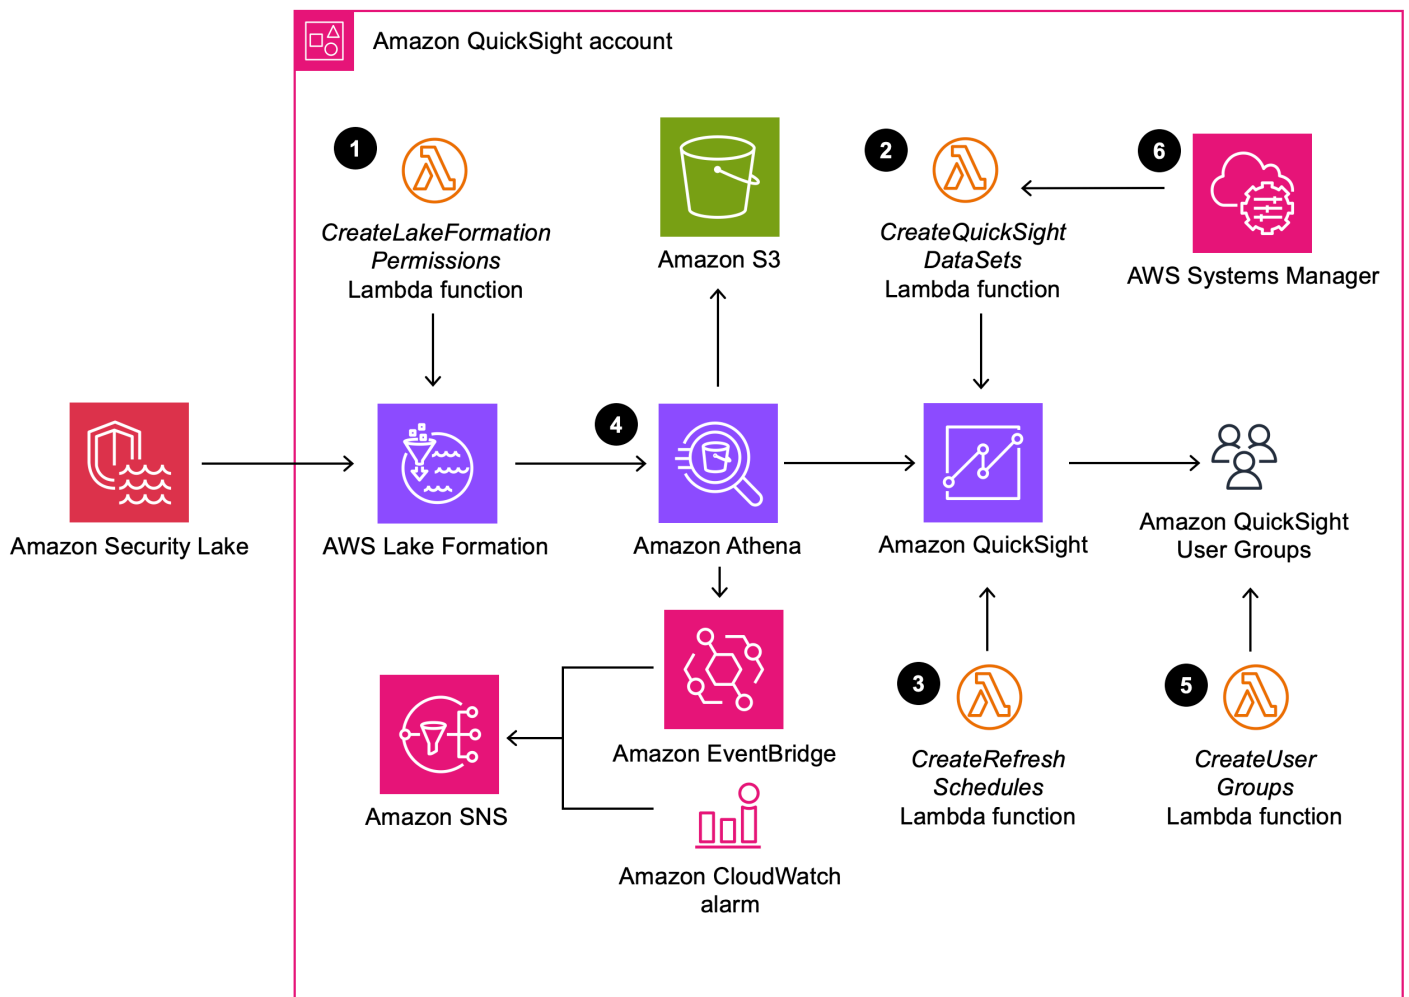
Amazon QuickSight account

1
CreateLakeFormation Permissions
Lambda function

Amazon S3

2
CreateQuickSight DataSets
Lambda function

6
AWS Systems Manager

Amazon Security Lake

AWS Lake Formation

4
Amazon Athena

Amazon QuickSight

Amazon QuickSight User Groups

Amazon SNS

Amazon EventBridge

Amazon CloudWatch alarm

3
CreateRefresh Schedules
Lambda function

5
CreateUser Groups
Lambda function